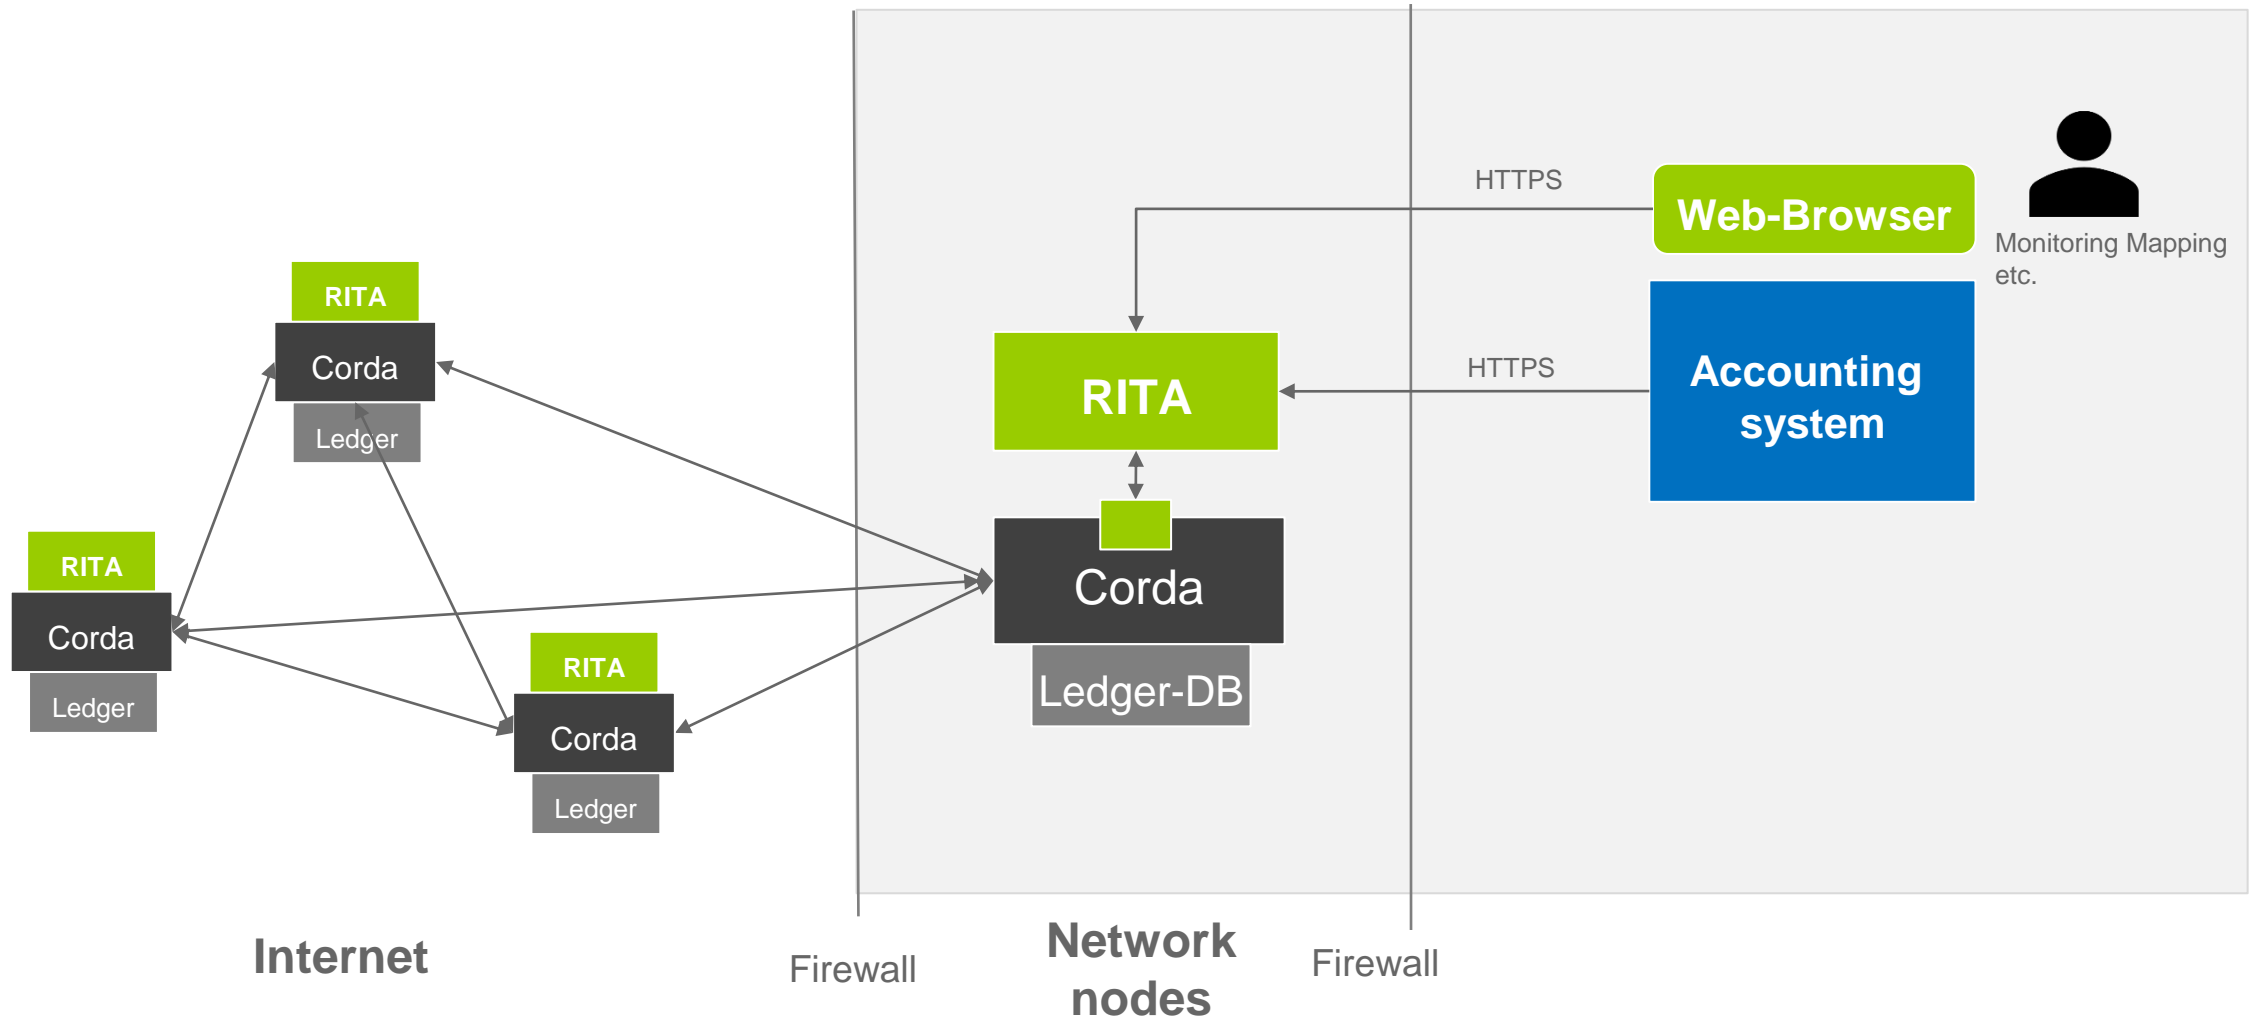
HTTPS

Web-Browser

Monitoring Mapping etc.

RITA

Corda

Ledger

RITA

HTTPS

Accounting system

RITA

Corda

Ledger

Corda

RITA

Corda

Ledger-DB

Corda

Ledger

Internet

Firewall

Network nodes

Firewall